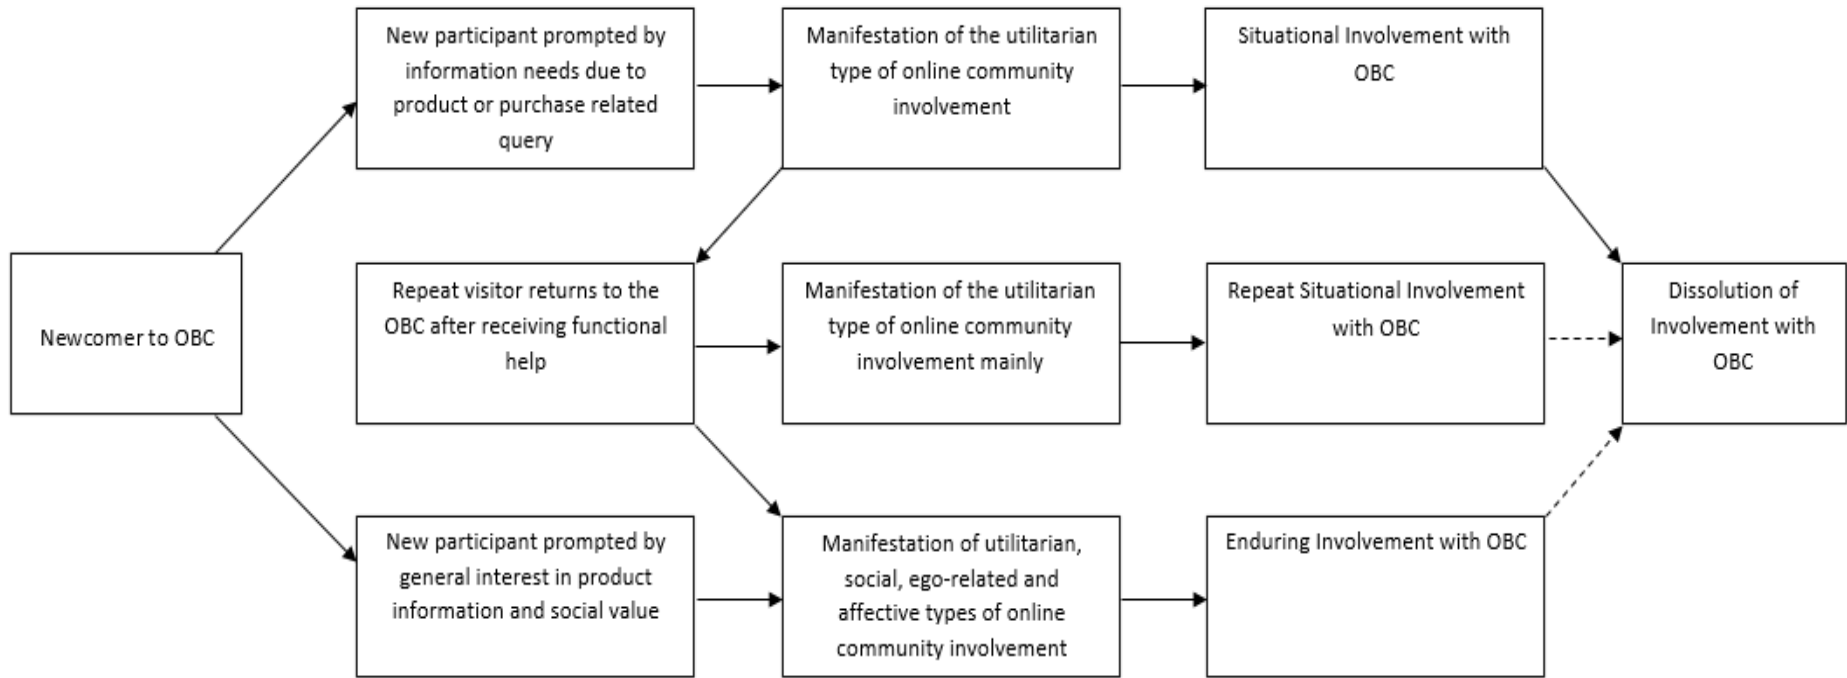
Newcomer to OBC

New participant prompted by information needs due to product or purchase related query

Manifestation of the utilitarian type of online community involvement

Situational Involvement with OBC

Repeat visitor returns to the OBC after receiving functional help

Manifestation of the utilitarian type of online community involvement mainly

Repeat Situational Involvement with OBC

Dissolution of Involvement with OBC

New participant prompted by general interest in product information and social value

Manifestation of utilitarian, social, ego-related and affective types of online community involvement

Enduring Involvement with OBC